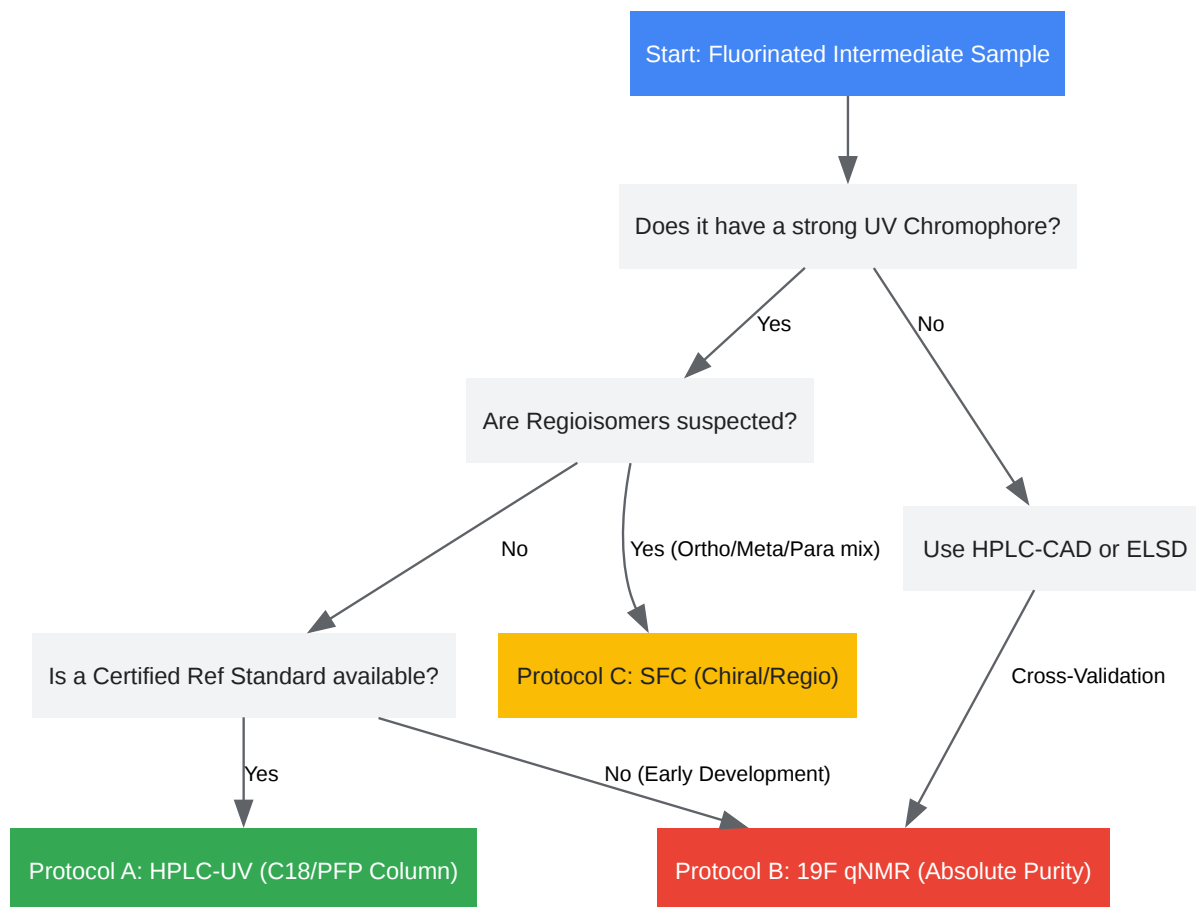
Start: Fluorinated Intermediate Sample

Does it have a strong UV Chromophore?

Yes

No

Are Regioisomers suspected?

Use HPLC-CAD or ELSD

No

Yes (Ortho/Meta/Para mix)

Is a Certified Ref Standard available?

Protocol C: SFC (Chiral/Regio)

Cross-Validation

Yes

No (Early Development)

Protocol A: HPLC-UV (C18/PFP Column)

Protocol B: 19F qNMR (Absolute Purity)